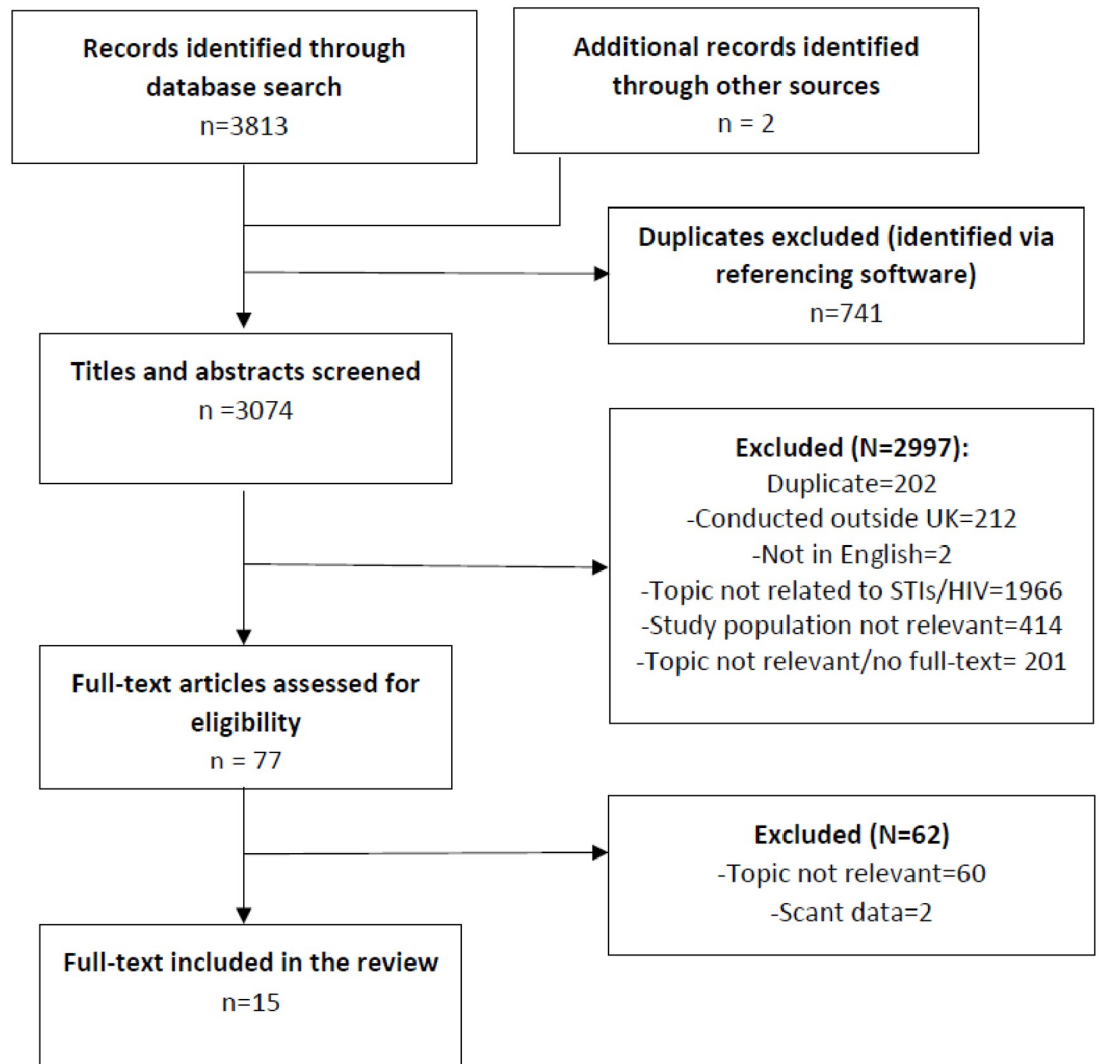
Records identified through database search
n=3813

Additional records identified through other sources
n = 2

Duplicates excluded (identified via referencing software)
n=741

Titles and abstracts screened
n =3074

Excluded (N=2997):
Duplicate=202
-Conducted outside UK=212
-Not in English=2
-Topic not related to STIs/HIV=1966
-Study population not relevant=414
-Topic not relevant/no full-text= 201

Full-text articles assessed for eligibility
n = 77

Excluded (N=62)
-Topic not relevant=60
-Scant data=2

Full-text included in the review
n=15